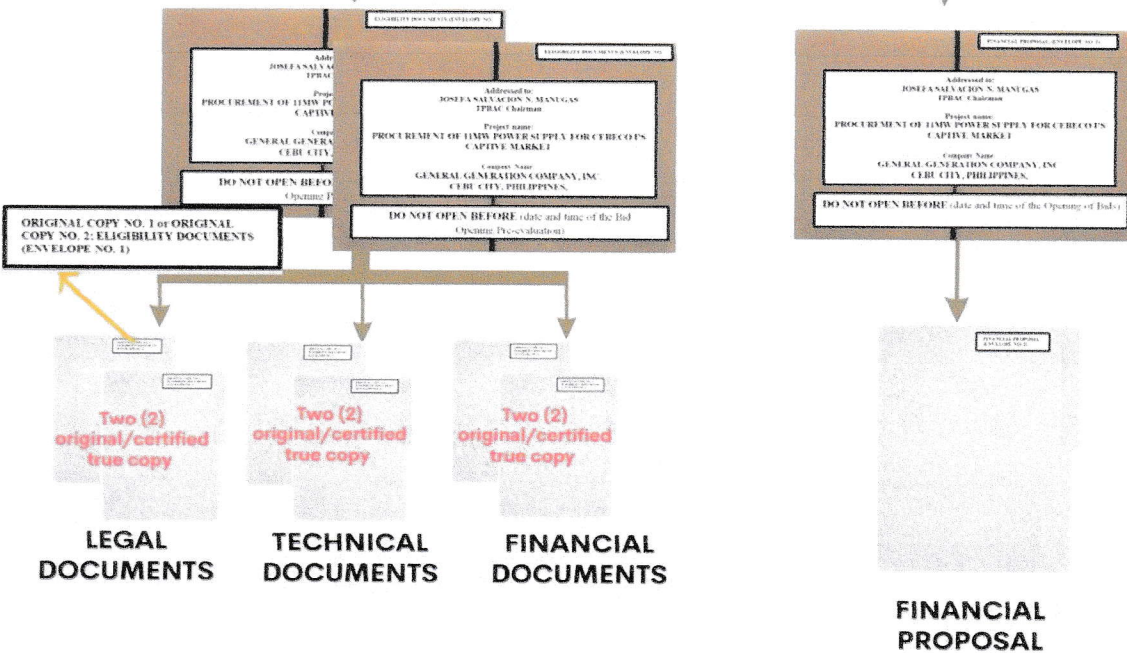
ELIGIBILITY DOCUMENTS (ENVELOPE NO. 1)

Addressed to:
JOSEFA SALVACION N. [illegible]
TPBAC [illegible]

Project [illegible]
PROCUREMENT OF 11MW POWER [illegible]
CAPTIVE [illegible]

Company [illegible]
GENERAL GENERA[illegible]
CEBU CITY, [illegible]

DO NOT OPEN BEFO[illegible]
Opening Pr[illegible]

ELIGIBILITY DOCUMENTS (ENVELOPE NO. 1)

Addressed to:
JOSEFA SALVACION N. MANUGAS
TPBAC Chairman

Project name:
PROCUREMENT OF 11MW POWER SUPPLY FOR CEBECO I'S CAPTIVE MARKET

Company Name
GENERAL GENERATION COMPANY, INC
CEBU CITY, PHILIPPINES,

DO NOT OPEN BEFORE (date and time of the Bid Opening Pre-evaluation)

ORIGINAL COPY NO. 1 or ORIGINAL COPY NO. 2: ELIGIBILITY DOCUMENTS (ENVELOPE NO. 1)

FINANCIAL PROPOSAL (ENVELOPE NO. 2)

Addressed to:
JOSEFA SALVACION N. MANUGAS
TPBAC Chairman

Project name:
PROCUREMENT OF 11MW POWER SUPPLY FOR CEBECO I'S CAPTIVE MARKET

Company Name
GENERAL GENERATION COMPANY, INC
CEBU CITY, PHILIPPINES,

DO NOT OPEN BEFORE (date and time of the Opening of Bids)

Two (2) original/certified true copy

Two (2) original/certified true copy

Two (2) original/certified true copy

LEGAL DOCUMENTS

TECHNICAL DOCUMENTS

FINANCIAL DOCUMENTS

FINANCIAL PROPOSAL